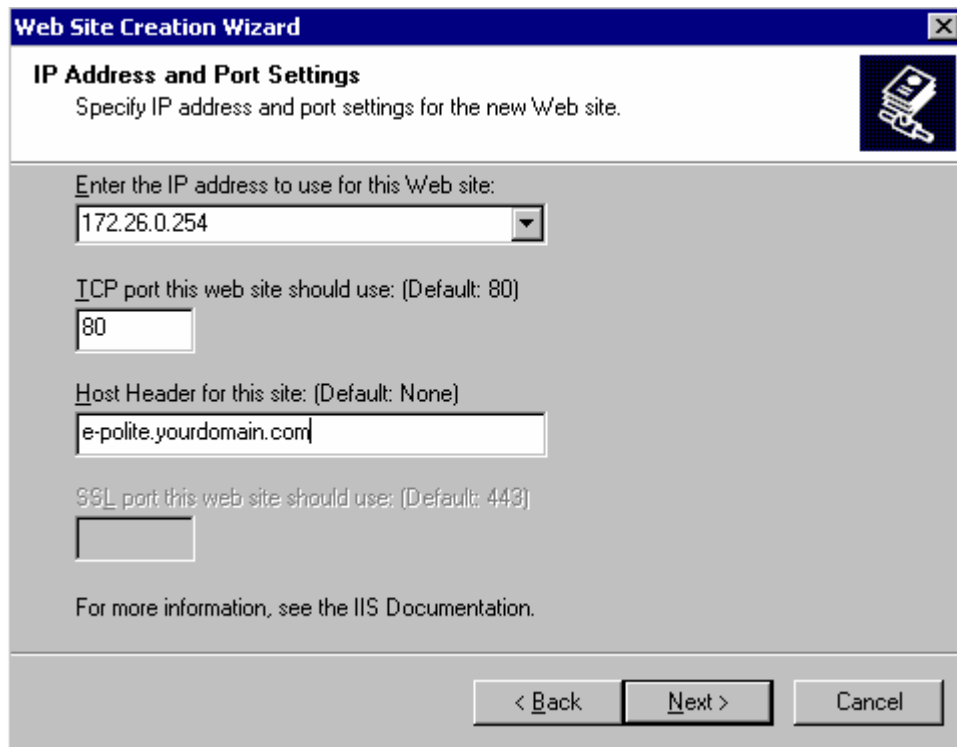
Web Site Creation Wizard

IP Address and Port Settings
Specify IP address and port settings for the new Web site.

Enter the IP address to use for this Web site:
172.26.0.254

TCP port this web site should use: (Default: 80)
80

Host Header for this site: (Default: None)
e-polite.yourdomain.com

SSL port this web site should use: (Default: 443)

For more information, see the IIS Documentation.

< Back
Next >
Cancel